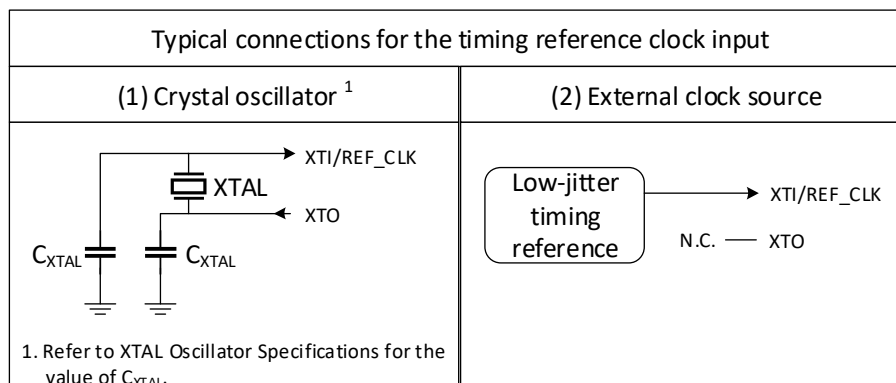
| Typical connections for the timing reference clock input | |
|---|---|
| (1) Crystal oscillator $^1$ | (2) External clock source |
| XTI/REF_CLK<br>XTAL<br>XTO<br>$C_{XTAL}$ $C_{XTAL}$<br>1. Refer to XTAL Oscillator Specifications for the value of $C_{XTAL}$. | Low-jitter timing reference<br>XTI/REF_CLK<br>N.C. XTO |